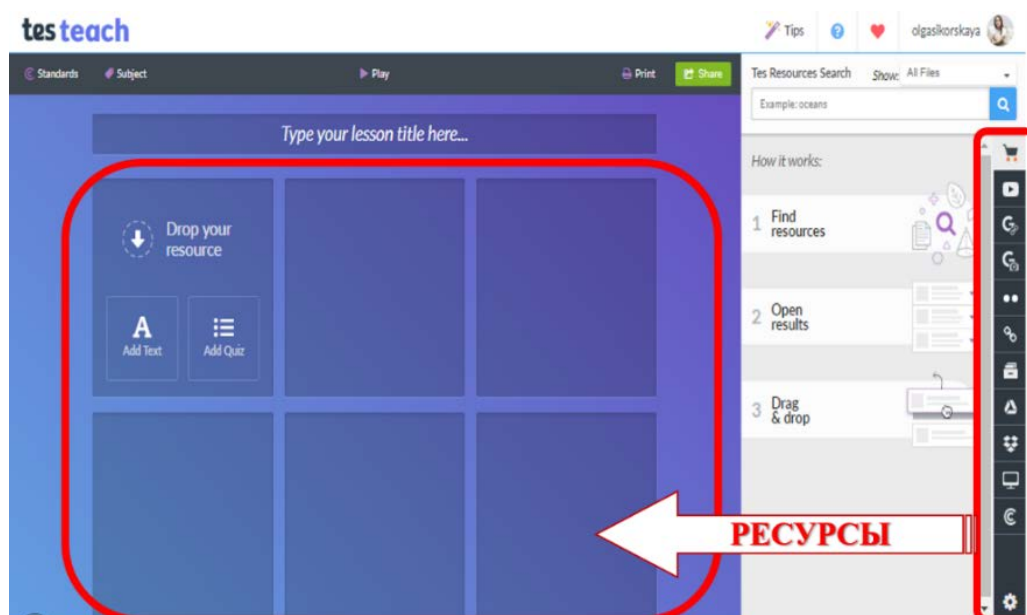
tes teach

Tips

olgasikorskaya

Standards Subject Play Print Share

Type your lesson title here...

Drop your resource

A Add Text

Add Quiz

Tes Resources Search Show: All Files

Example: oceans

How it works:

1 Find resources

2 Open results

3 Drag & drop

РЕСУРСЫ